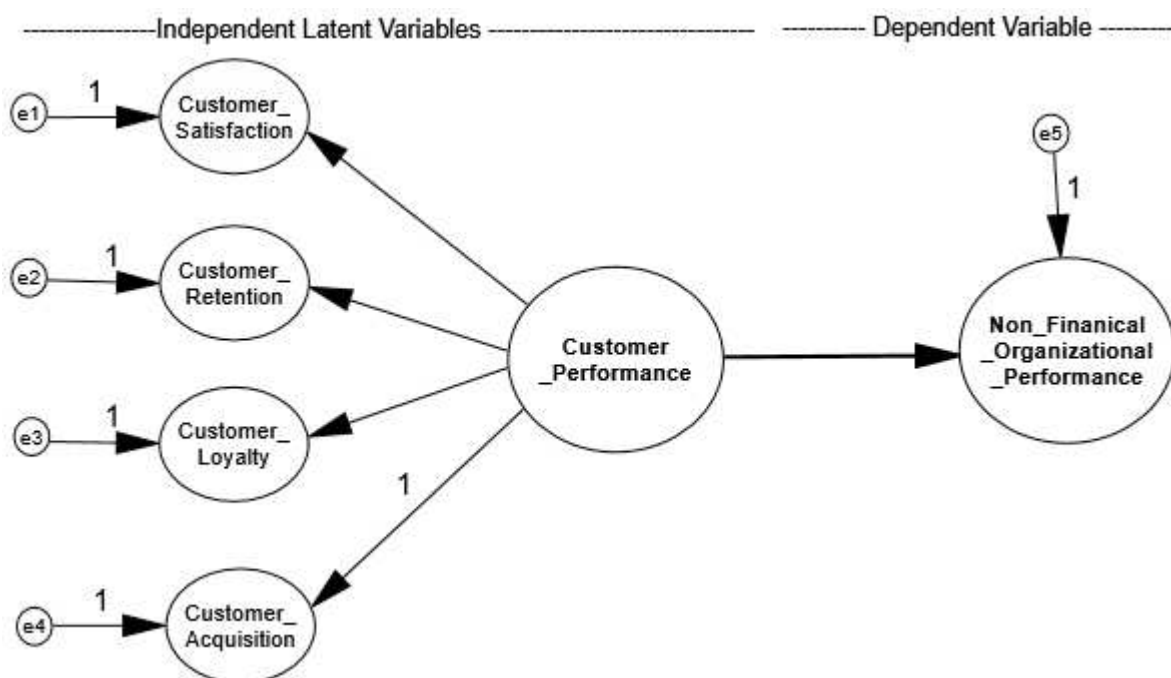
----------------Independent Latent Variables ---------------------------------

---------- Dependent Variable ---------

e1

1

Customer_ Satisfaction

e5

1

e2

1

Customer_ Retention

Customer _Performance

Non_Finanical _Organizational _Performance

e3

1

Customer_ Loyalty

1

e4

1

Customer_ Acquisition